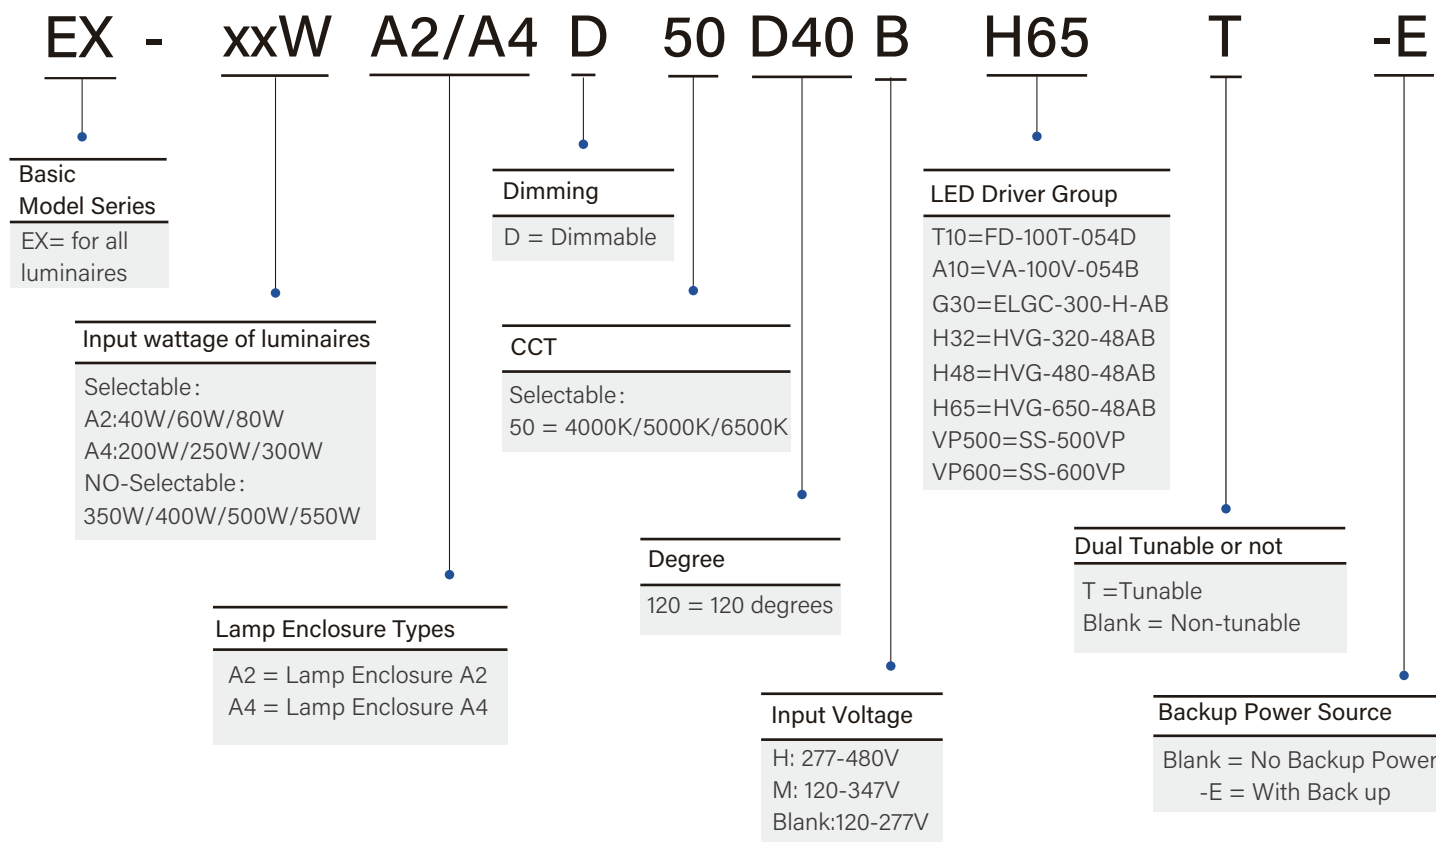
EX - xxW A2/A4 D 50 D40 B H65 T -E

Basic Model Series

EX= for all luminaires

Dimming

D = Dimmable

LED Driver Group

T10=FD-100T-054D
A10=VA-100V-054B
G30=ELGC-300-H-AB
H32=HVG-320-48AB
H48=HVG-480-48AB
H65=HVG-650-48AB
VP500=SS-500VP
VP600=SS-600VP

Input wattage of luminaires

Selectable:
A2:40W/60W/80W
A4:200W/250W/300W
NO-Selectable:
350W/400W/500W/550W

CCT

Selectable:
50 = 4000K/5000K/6500K

Degree

120 = 120 degrees

Dual Tunable or not

T =Tunable
Blank = Non-tunable

Lamp Enclosure Types

A2 = Lamp Enclosure A2
A4 = Lamp Enclosure A4

Input Voltage

H: 277-480V
M: 120-347V
Blank:120-277V

Backup Power Source

Blank = No Backup Power
-E = With Back up